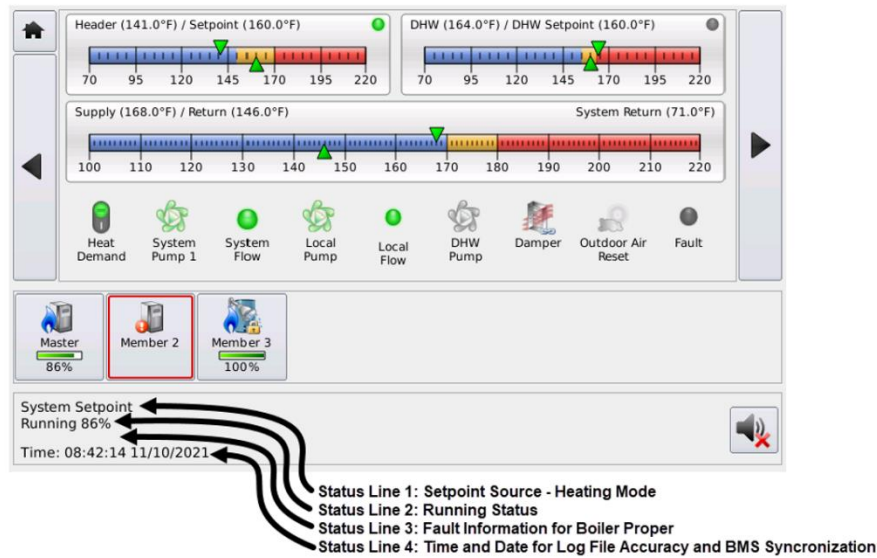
Header (141.0°F) / Setpoint (160.0°F)

70 95 120 145 170 195 220

DHW (164.0°F) / DHW Setpoint (160.0°F)

70 95 120 145 170 195 220

Supply (168.0°F) / Return (146.0°F)

System Return (71.0°F)

100 110 120 130 140 150 160 170 180 190 200 210 220

Heat Demand

System Pump 1

System Flow

Local Pump

Local Flow

DHW Pump

Damper

Outdoor Air Reset

Fault

Master
86%

Member 2

Member 3
100%

System Setpoint
Running 86%

Time: 08:42:14 11/10/2021

Status Line 1: Setpoint Source - Heating Mode
Status Line 2: Running Status
Status Line 3: Fault Information for Boiler Proper
Status Line 4: Time and Date for Log File Accuracy and BMS Syncronization